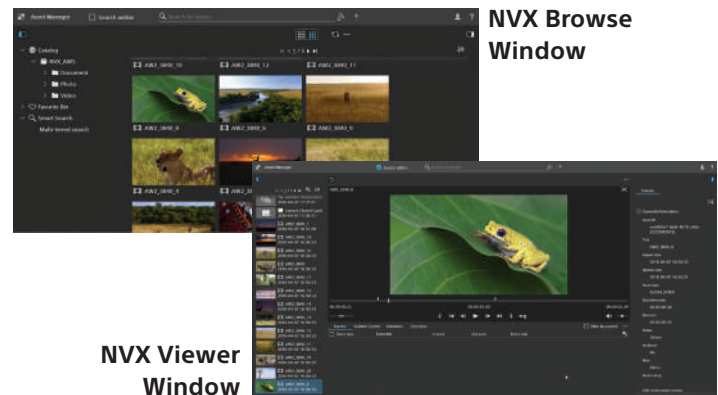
NVX Browse Window

Asset Manager
Search within
Search in the project
Catalog
NVX_AWS
Document
Photo
Video
Favorite Bin
Smart Search
Make Smart search
AW2_0890_10
AW2_0890_12
AW2_0890_11
AW2_0890_8
AW2_0890_6
AW2_0890_9
AW2_0890_4

NVX Viewer Window

Asset Manager
Search within
AW2_0890_8
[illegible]